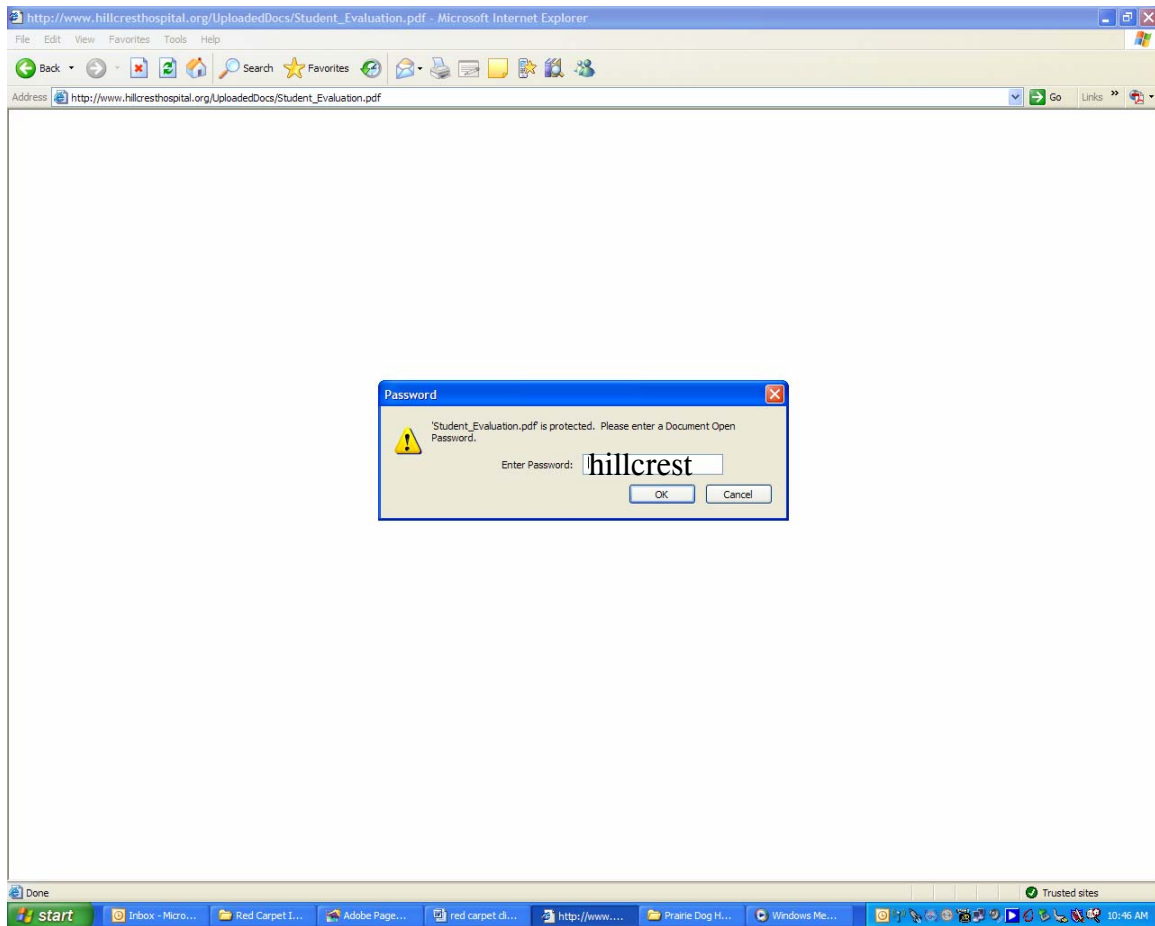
http://www.hillcresthospital.org/UploadedDocs/Student_Evaluation.pdf - Microsoft Internet Explorer

File Edit View Favorites Tools Help

Back Search Favorites

Address http://www.hillcresthospital.org/UploadedDocs/Student_Evaluation.pdf Go Links »

Password

'Student_Evaluation.pdf' is protected. Please enter a Document Open Password.

Enter Password: hillcrest

OK Cancel

Done Trusted sites

start Inbox - Micro... Red Carpet I... Adobe Page... red carpet di... http://www.... Prairie Dog H... Windows Me... 10:46 AM